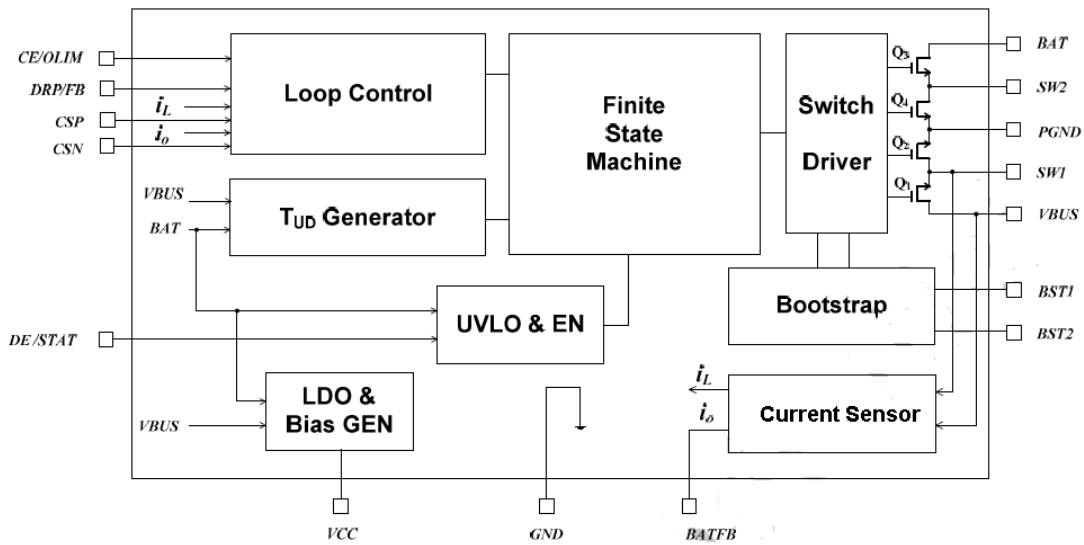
CE/OLIM
DRP/FB
$i_L$
CSP
$i_o$
CSN
Loop Control
Finite State Machine
Switch Driver
$Q_3$
$Q_4$
$Q_2$
$Q_1$
BAT
SW2
PGND
SW1
VBUS
VBUS
BAT
$T_{UD}$ Generator
Bootstrap
BST1
BST2
DE/STAT
UVLO & EN
$i_L$
$i_o$
Current Sensor
VBUS
LDO & Bias GEN
VCC
GND
BATFB